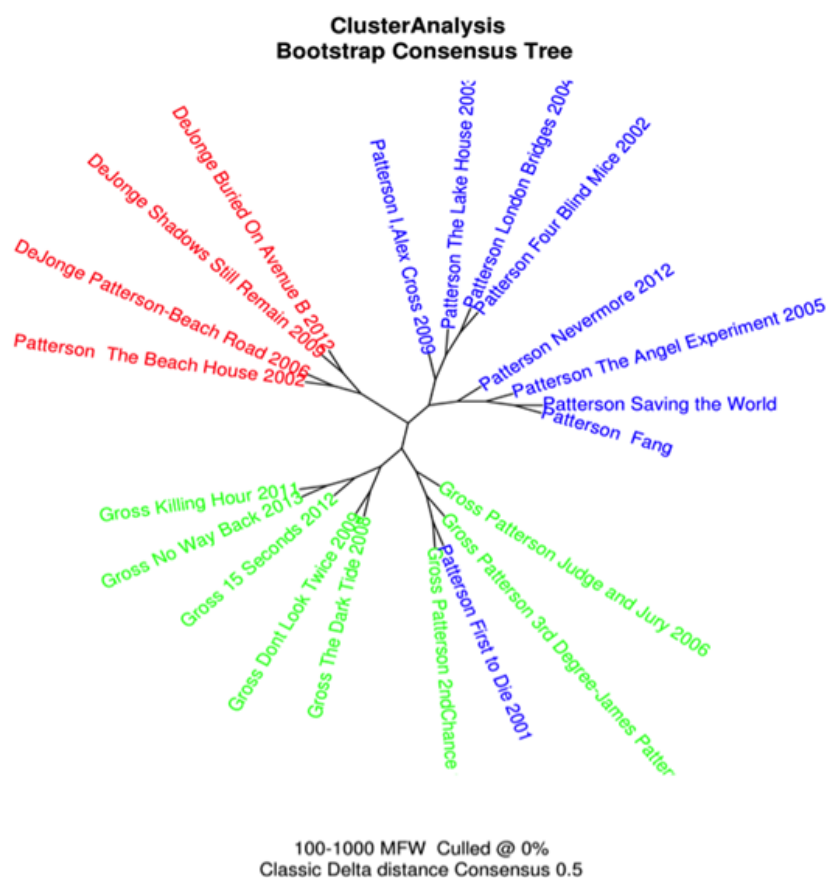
ClusterAnalysis
Bootstrap Consensus Tree

DeJonge Buried On Avenue B 2012
DeJonge Shadows Still Remain 2009
DeJonge Patterson-Beach Road 2006
Patterson The Beach House 2002
Patterson I,Alex Cross 2009
Patterson The Lake House 2003
Patterson London Bridges 2004
Patterson Four Blind Mice 2002
Patterson Nevermore 2012
Patterson The Angel Experiment 2005
Patterson Saving the World
Patterson Fang
Gross Killing Hour 2011
Gross No Way Back 2013
Gross 15 Seconds 2012
Gross Dont Look Twice 2009
Gross The Dark Tide 2008
Gross Patterson 2ndChance
Patterson First to Die 2001
Gross Patterson 3rd Degree-James Patter
Gross Patterson Judge and Jury 2006

100-1000 MFW Culled @ 0%
Classic Delta distance Consensus 0.5